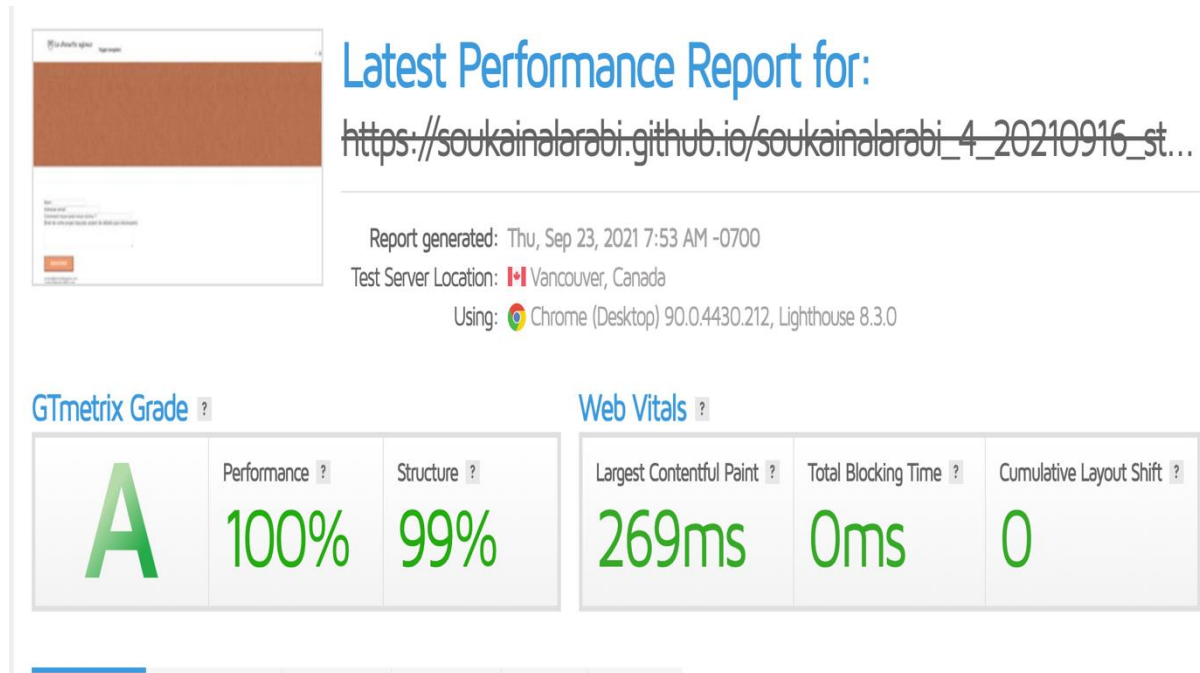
Latest Performance Report for:
https://soukainalarabi.github.io/soukainalarabi_4_20210916_st...

Report generated: Thu, Sep 23, 2021 7:53 AM -0700
Test Server Location: Vancouver, Canada
Using: Chrome (Desktop) 90.0.4430.212, Lighthouse 8.3.0

GTmetrix Grade ?

A

Performance ?
100%

Structure ?
99%

Web Vitals ?

Largest Contentful Paint ?
269ms

Total Blocking Time ?
0ms

Cumulative Layout Shift ?
0